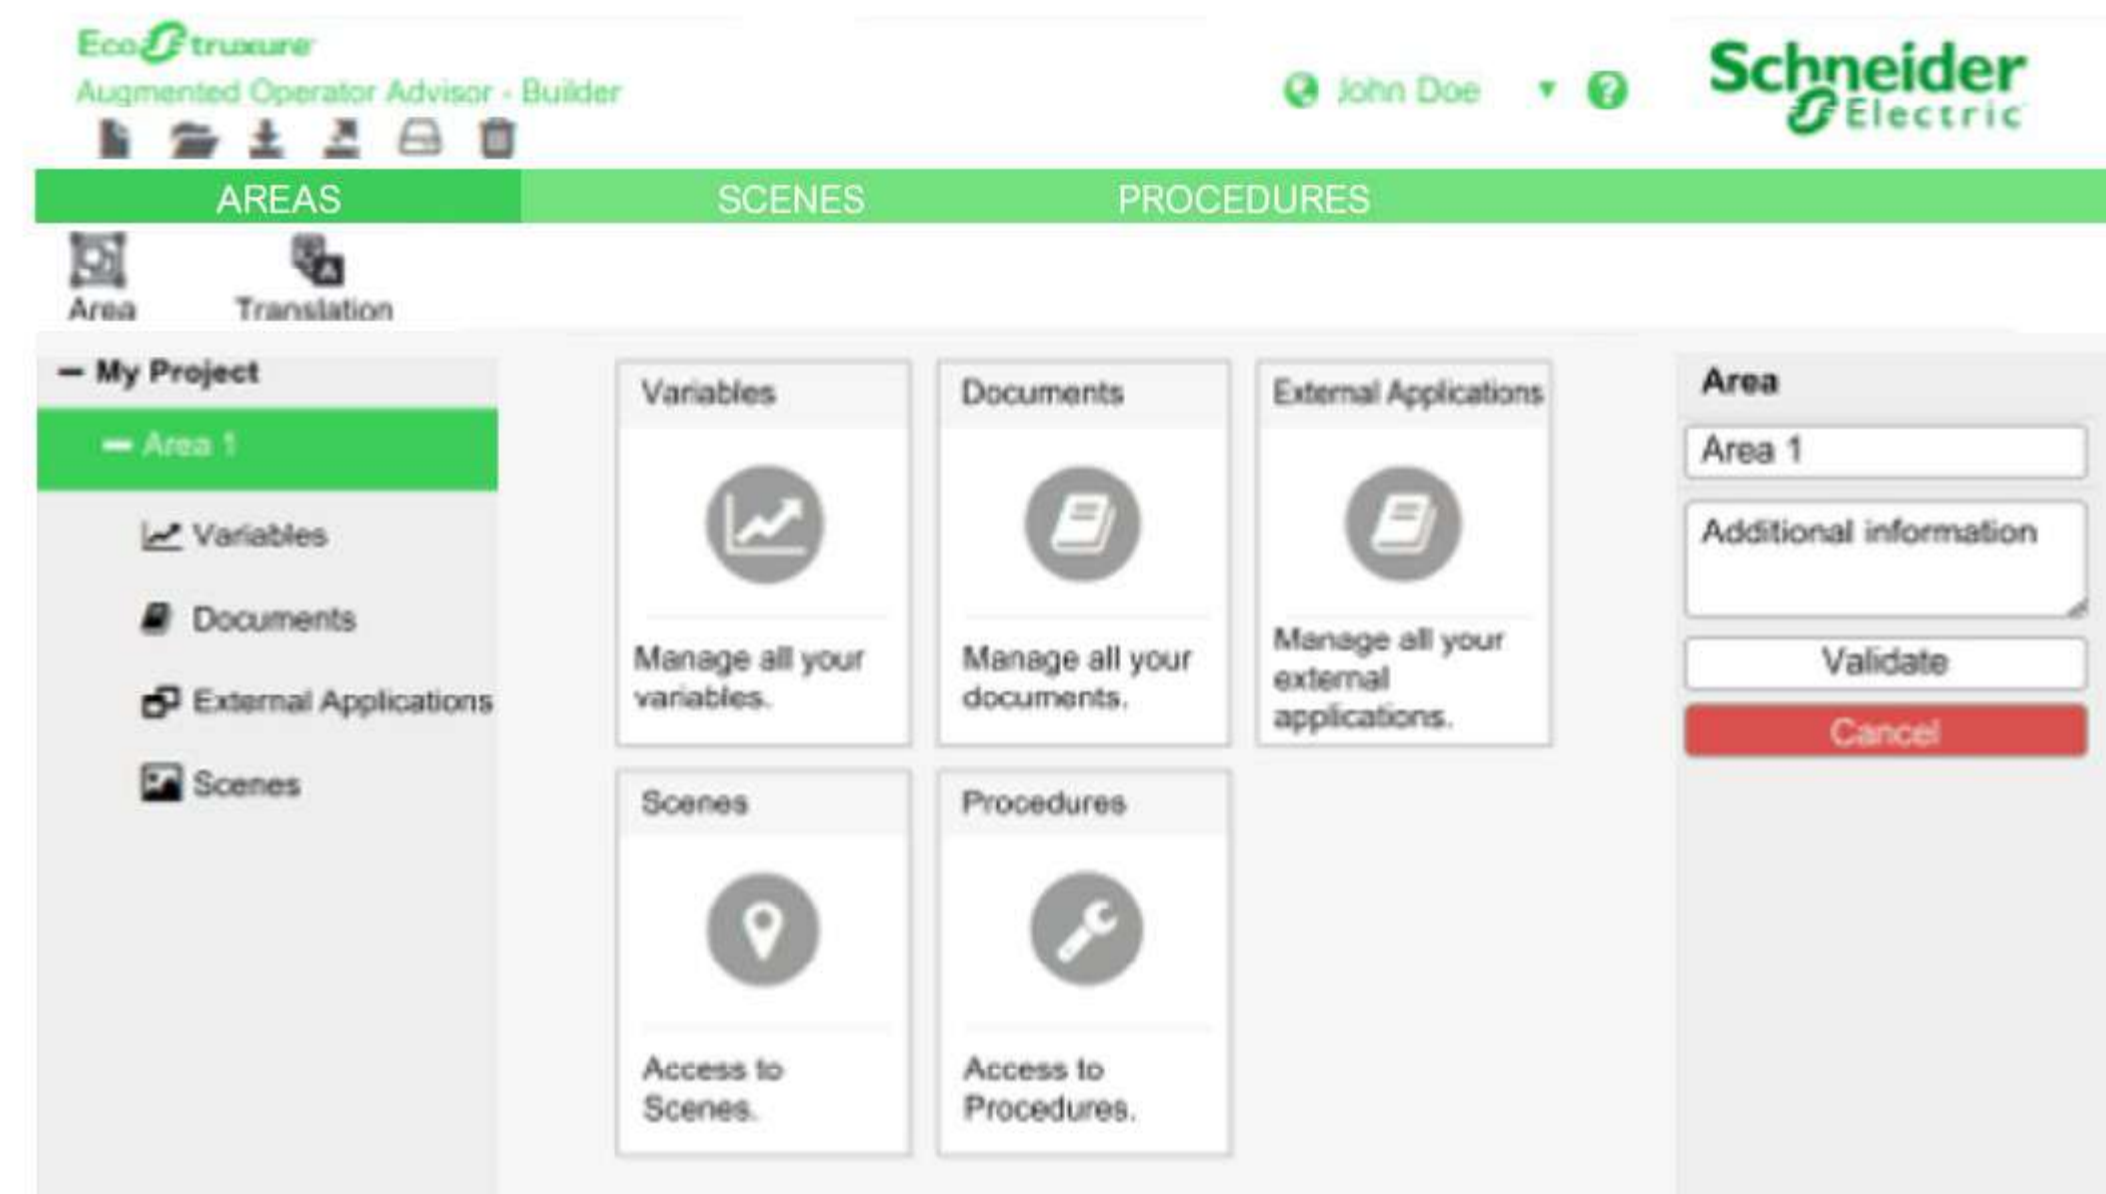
EcoStruxure
Augmented Operator Advisor - Builder

John Doe

Schneider Electric

AREAS SCENES PROCEDURES

Area Translation

— My Project
— Area 1
Variables
Documents
External Applications
Scenes

Variables
Manage all your variables.

Documents
Manage all your documents.

External Applications
Manage all your external applications.

Scenes
Access to Scenes.

Procedures
Access to Procedures.

Area
Area 1
Additional information
Validate
Cancel